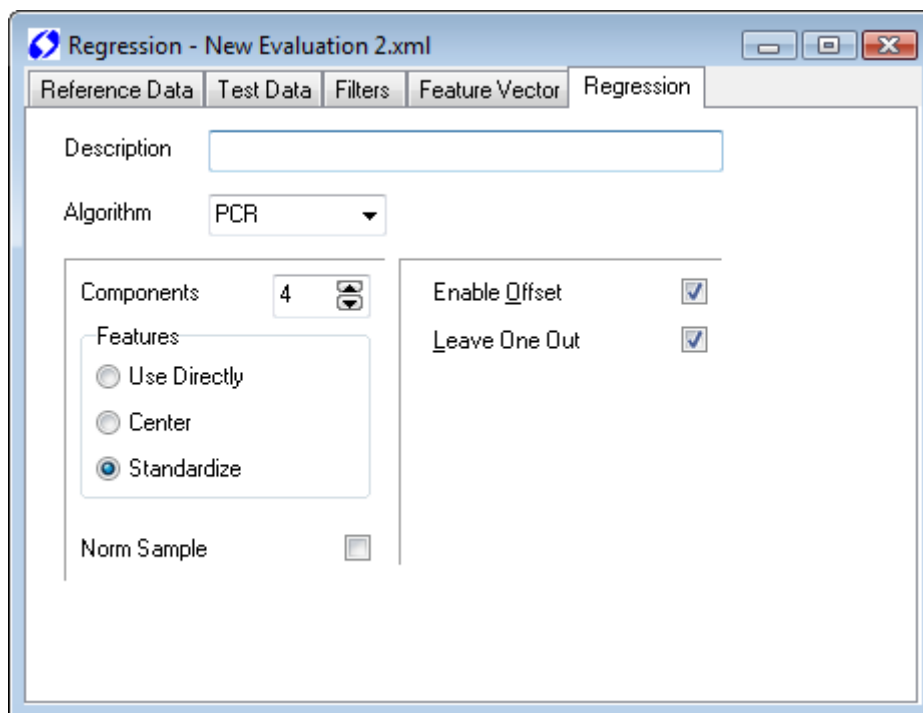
Regression - New Evaluation 2.xml

Reference Data | Test Data | Filters | Feature Vector | Regression

Description

Algorithm PCR

Components 4

Features
Use Directly
Center
Standardize

Norm Sample

Enable Offset

Leave One Out